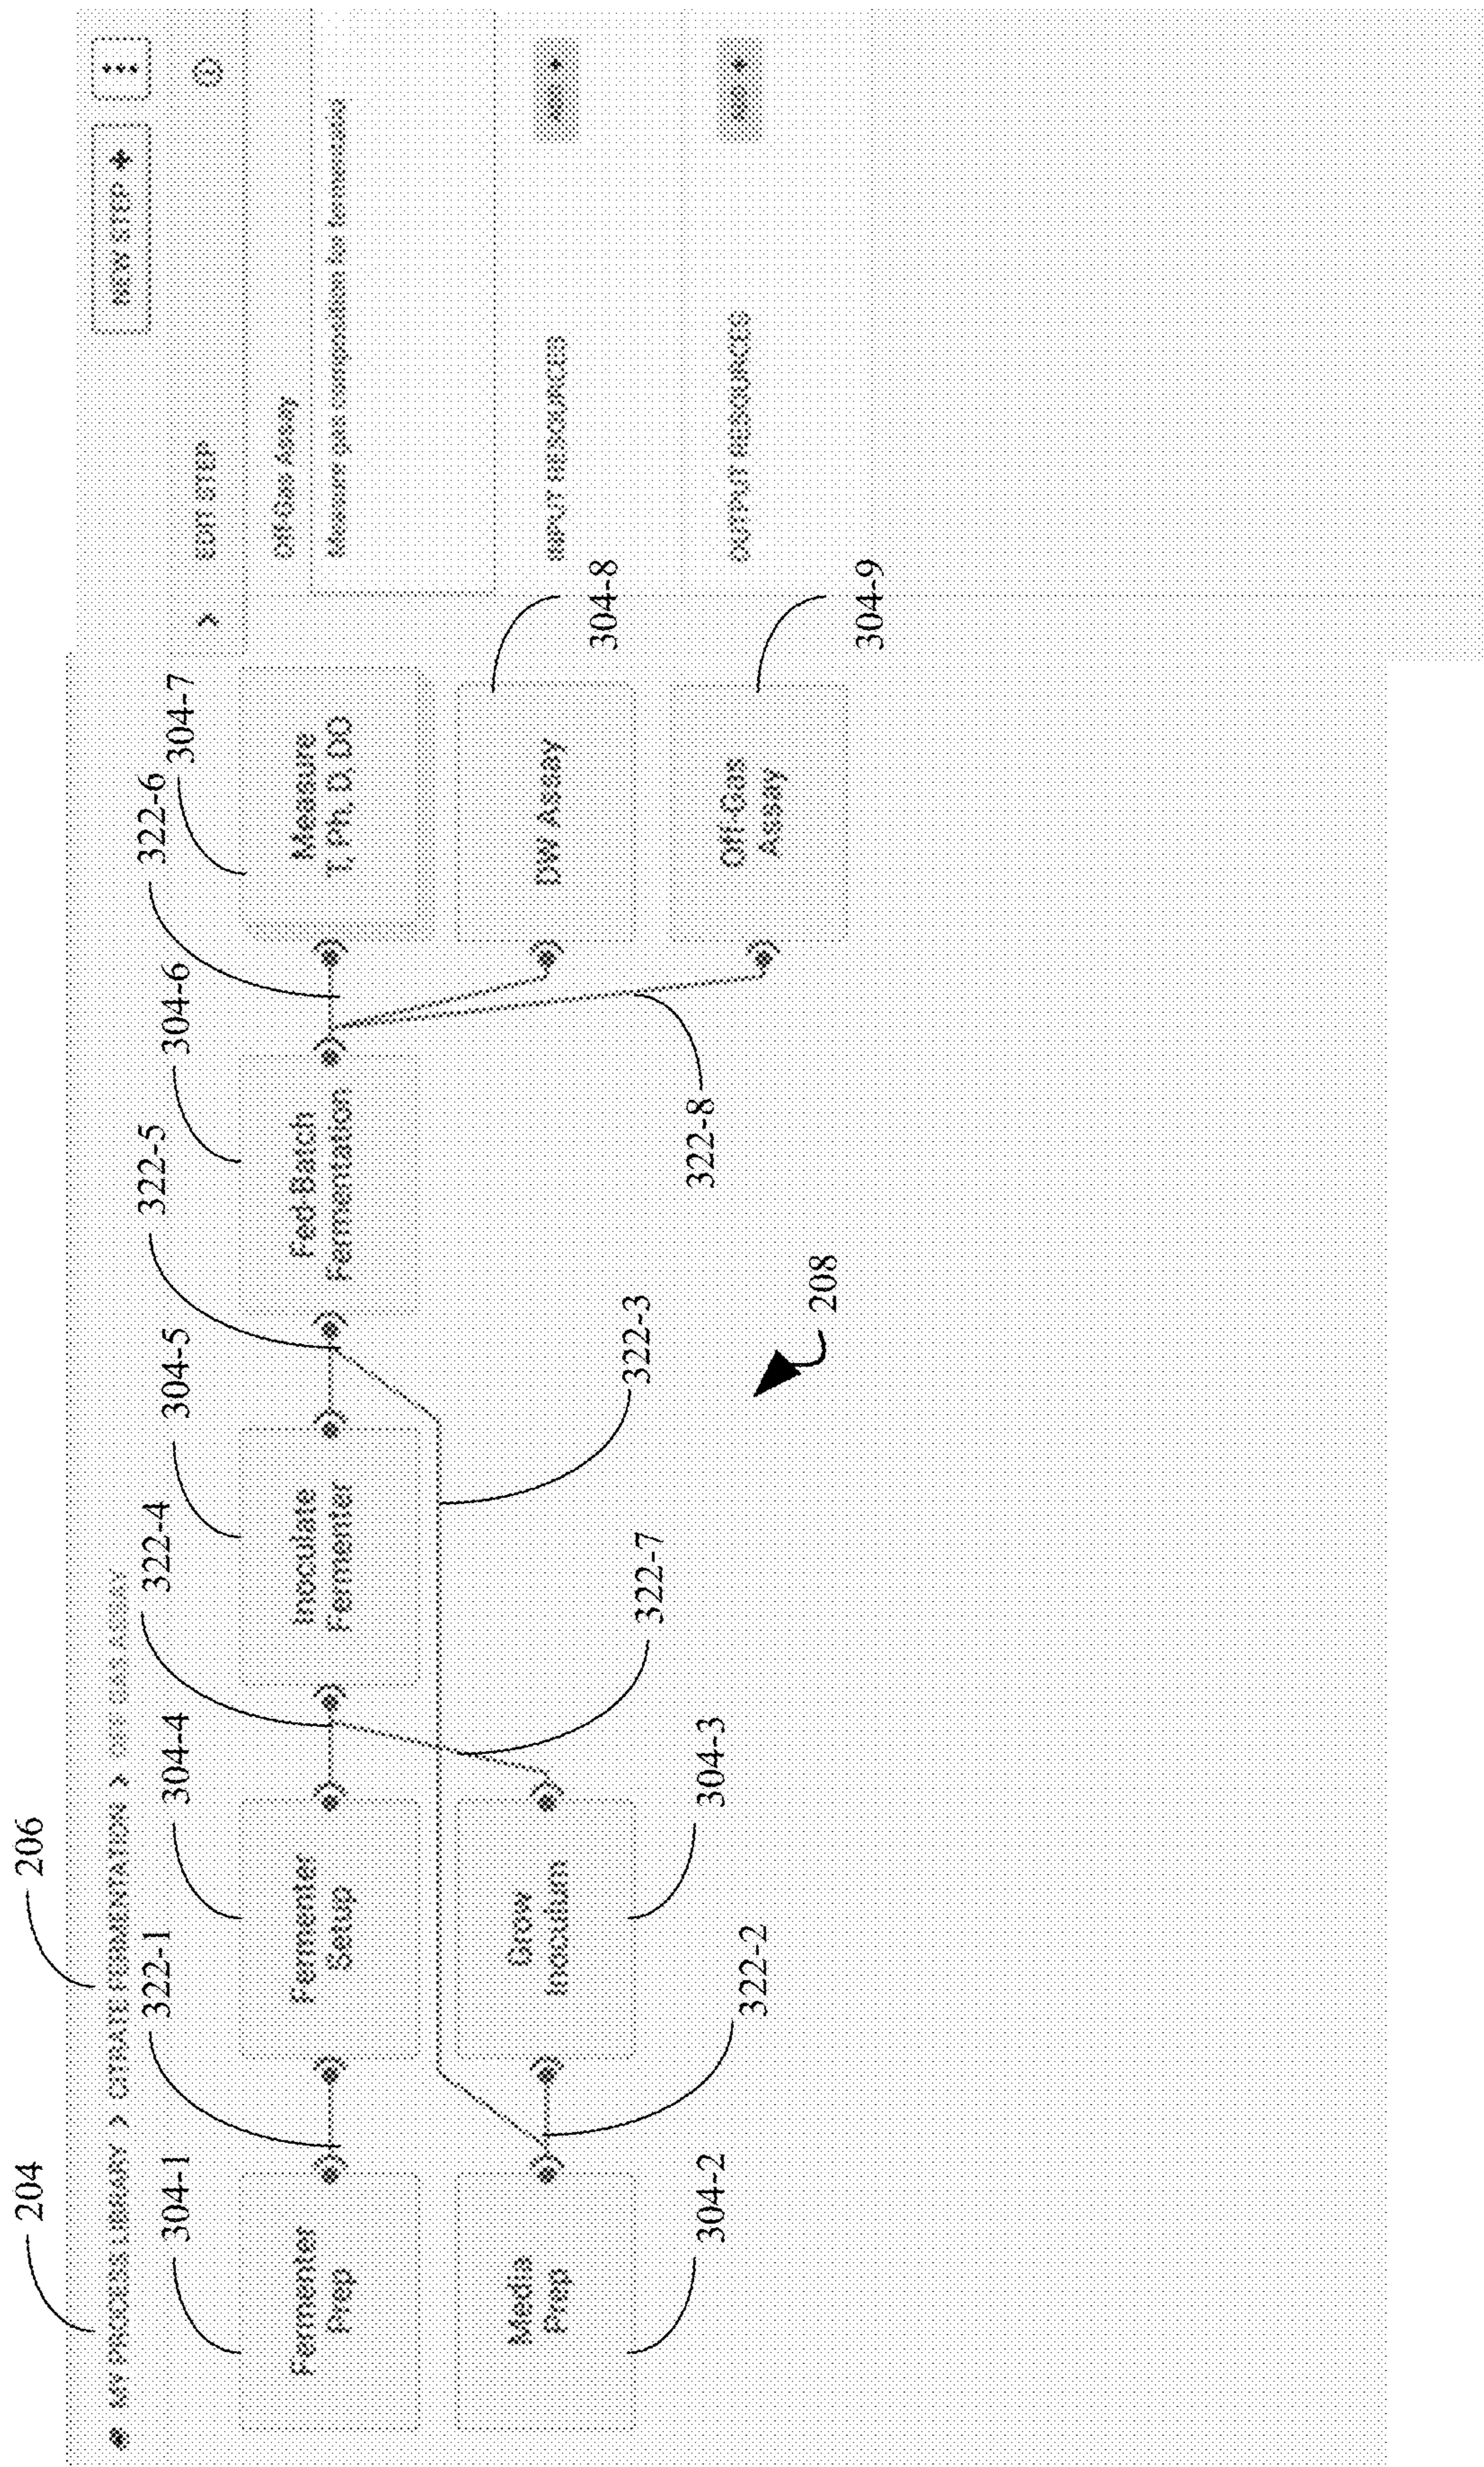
MY PROCESS LIBRARY > CITRATE FERMENTATION > OFF GAS ASSAY

204

206

Fermenter Prep

304-1

Media Prep

304-2

322-1

322-2

Fermenter Setup

304-4

Grow Inoculum

304-3

322-4

322-7

Inoculate Fermenter

304-5

322-3

322-5

Fed Batch Fermentation

304-6

208

322-8

322-6

Measure T, Ph, D, DO

304-7

DW Assay

304-8

Off-Gas Assay

304-9

NEW STEP +

EDIT STEP

Off-Gas Assay

Measure gas composition for fermentation

INPUT RESOURCES

OUTPUT RESOURCES